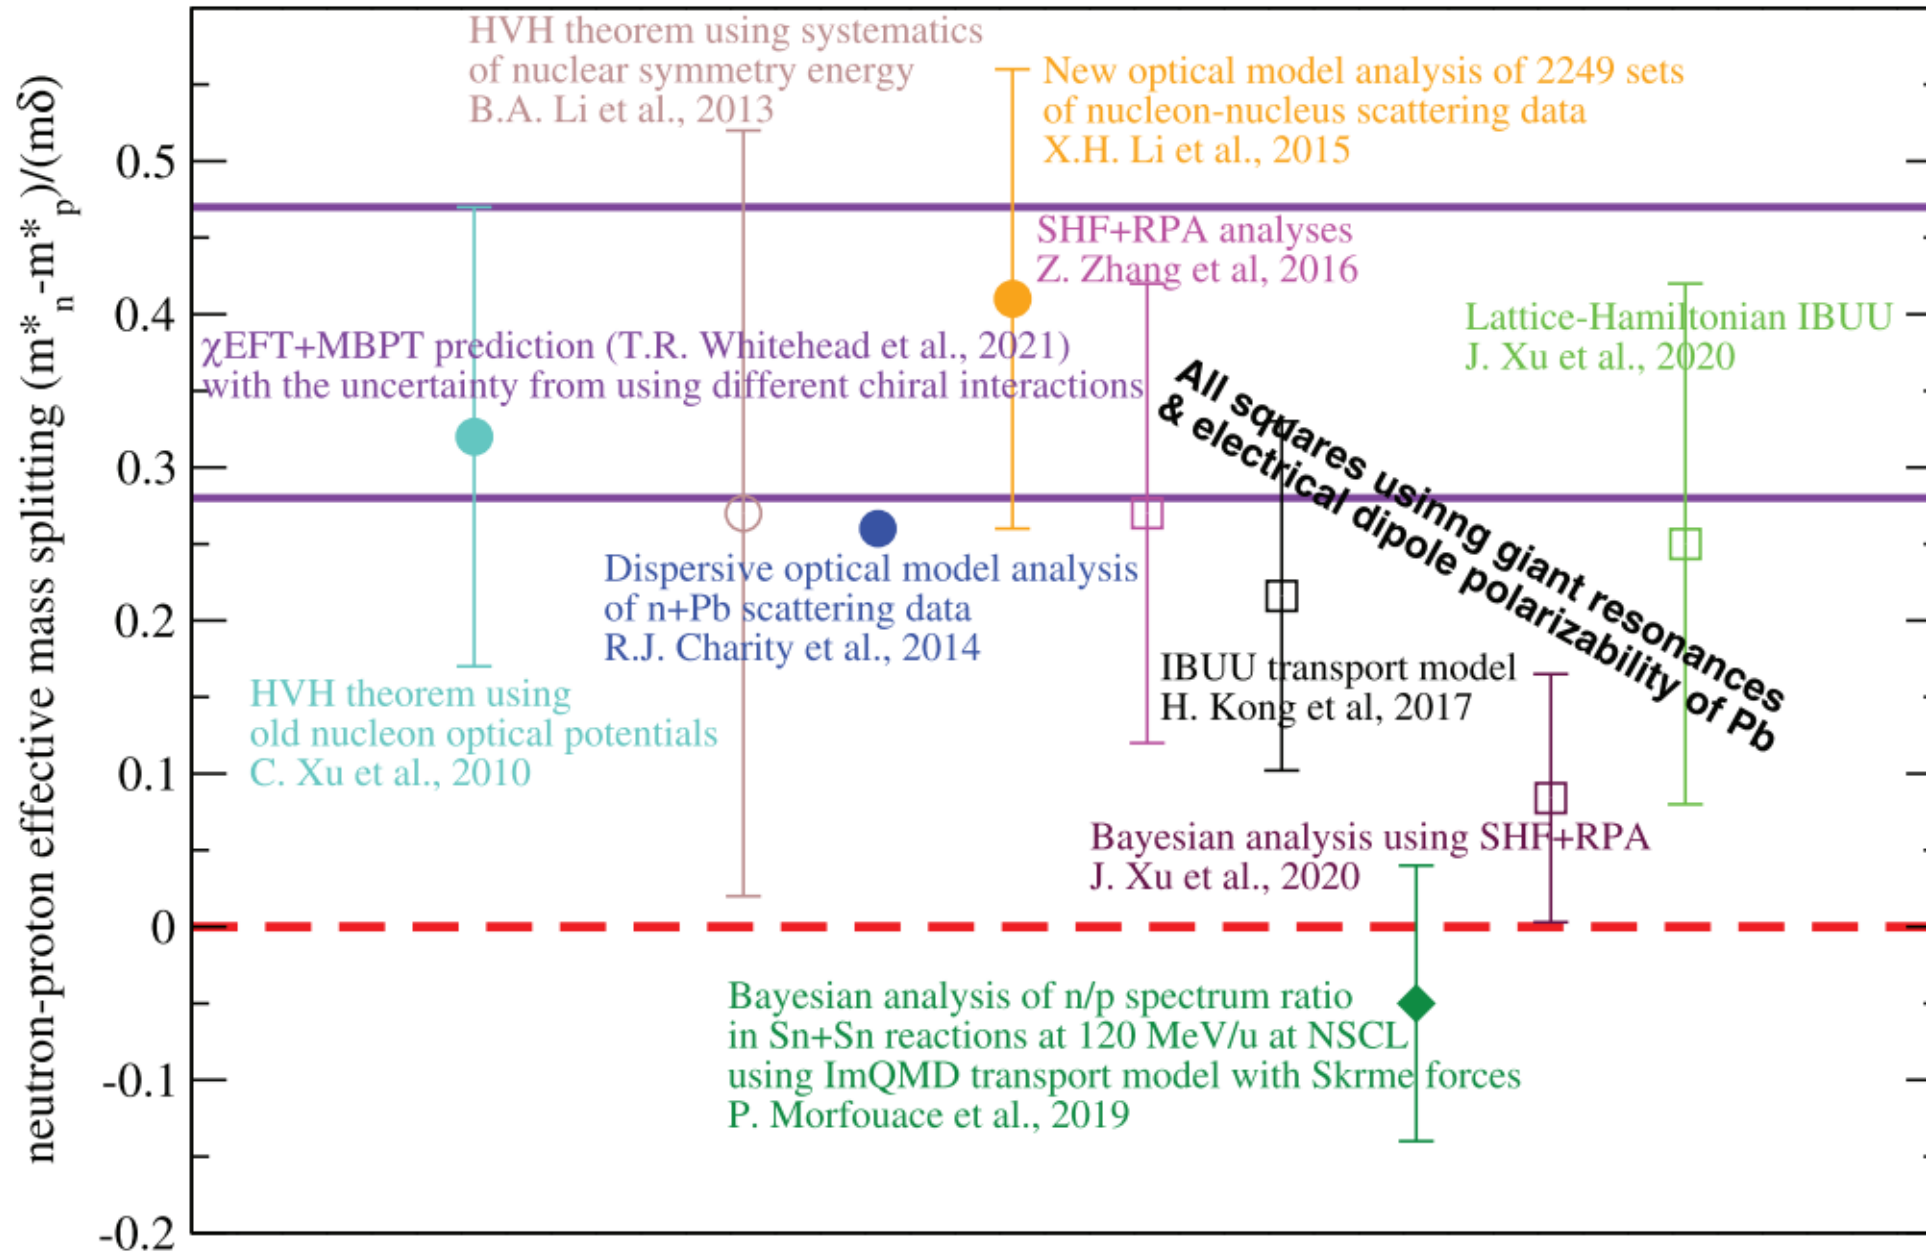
neutron-proton effective mass splitting $(m^*_n - m^*_p)/(m\delta)$

0.5
0.4
0.3
0.2
0.1
0
-0.1
-0.2

HVH theorem using systematics of nuclear symmetry energy B.A. Li et al., 2013

New optical model analysis of 2249 sets of nucleon-nucleus scattering data X.H. Li et al., 2015

SHF+RPA analyses Z. Zhang et al, 2016

Lattice-Hamiltonian IBUU J. Xu et al., 2020

χEFT+MBPT prediction (T.R. Whitehead et al., 2021) with the uncertainty from using different chiral interactions

All squares usinng giant resonances & electrical dipole polarizability of Pb

Dispersive optical model analysis of n+Pb scattering data R.J. Charity et al., 2014

HVH theorem using old nucleon optical potentials C. Xu et al., 2010

IBUU transport model H. Kong et al, 2017

Bayesian analysis using SHF+RPA J. Xu et al., 2020

Bayesian analysis of n/p spectrum ratio in Sn+Sn reactions at 120 MeV/u at NSCL using ImQMD transport model with Skrme forces P. Morfouace et al., 2019